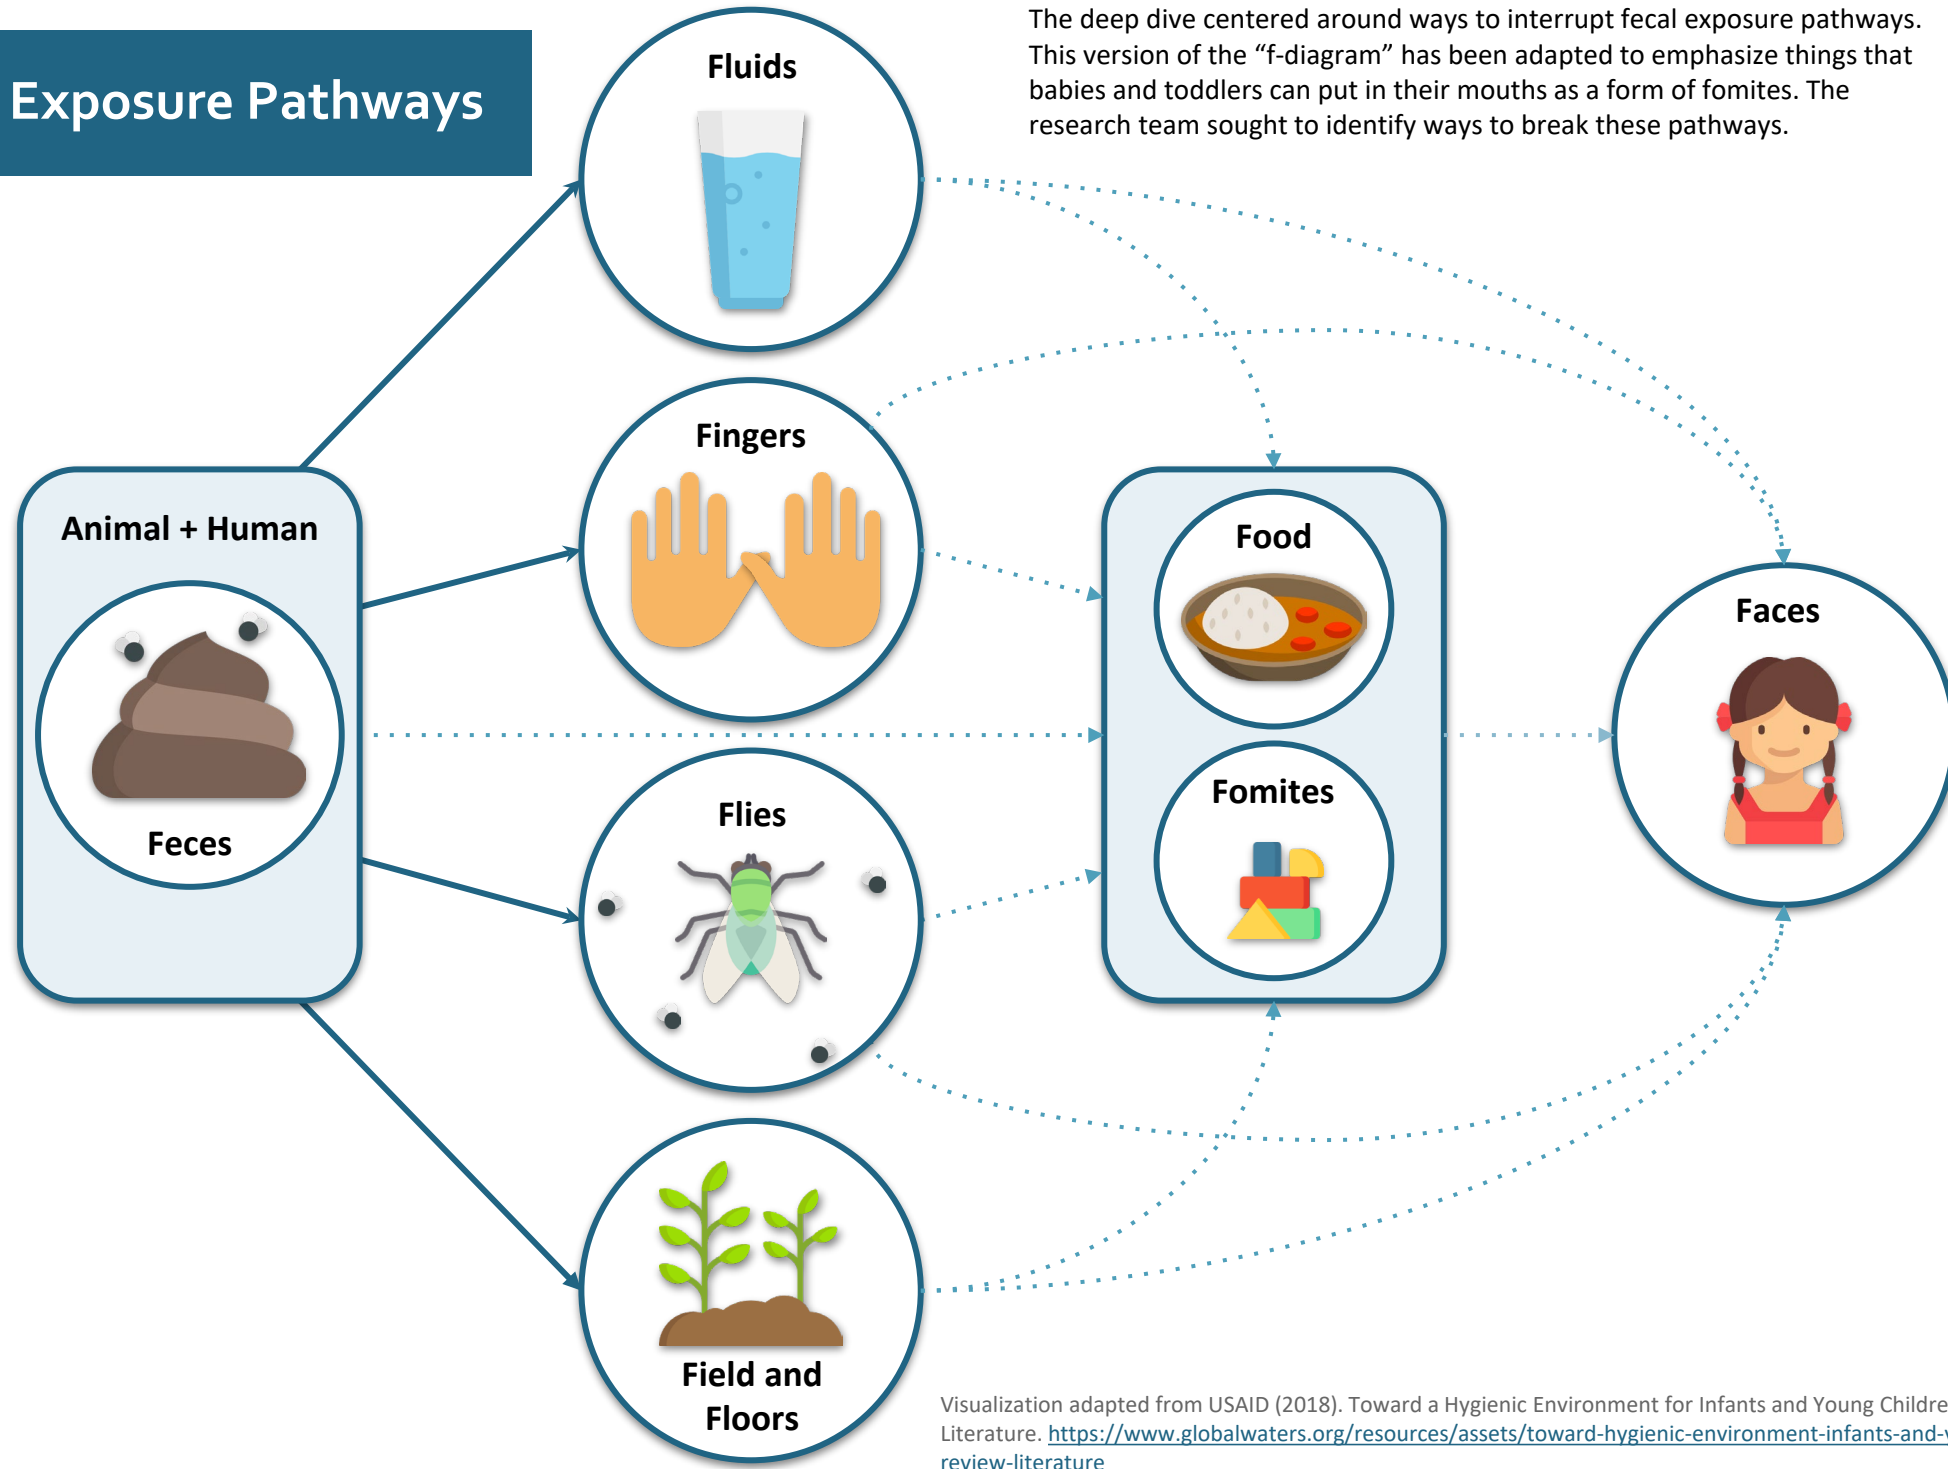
Exposure Pathways

The deep dive centered around ways to interrupt fecal exposure pathways. This version of the "f-diagram" has been adapted to emphasize things that babies and toddlers can put in their mouths as a form of fomites. The research team sought to identify ways to break these pathways.

Fluids

Fingers

Animal + Human

Feces

Flies

Field and Floors

Food

Fomites

Faces

Visualization adapted from USAID (2018). Toward a Hygienic Environment for Infants and Young Childre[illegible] Literature. https://www.globalwaters.org/resources/assets/toward-hygienic-environment-infants-and-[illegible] review-literature